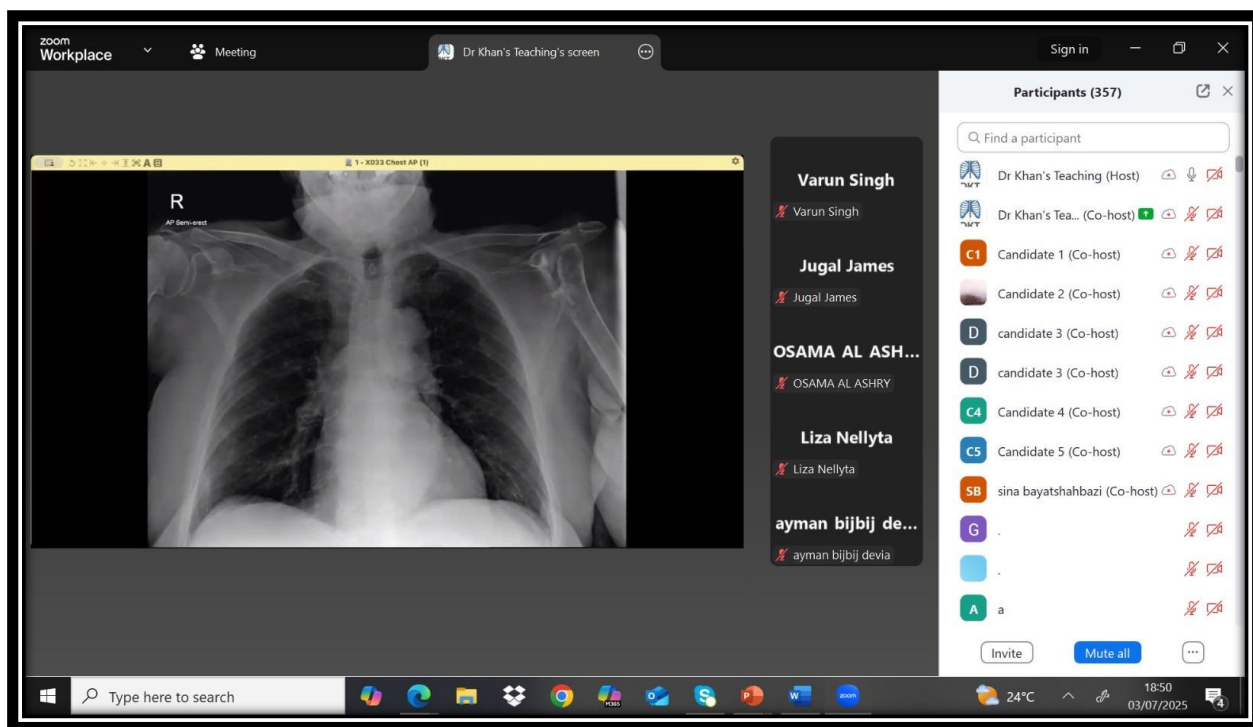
zoom Workplace

Meeting

Dr Khan's Teaching's screen

Sign in

1 - X033 Chest AP (1)

R

AP Semi-erect

Varun Singh

Varun Singh

Jugal James

Jugal James

OSAMA AL ASH...

OSAMA AL ASHRY

Liza Nellyta

Liza Nellyta

ayman bijbij de...

ayman bijbij devia

Participants (357)

Find a participant

Dr Khan's Teaching (Host)

Dr Khan's Tea... (Co-host)

C1 Candidate 1 (Co-host)

Candidate 2 (Co-host)

D candidate 3 (Co-host)

D candidate 3 (Co-host)

C4 Candidate 4 (Co-host)

C5 Candidate 5 (Co-host)

SB sina bayatshahbazi (Co-host)

G .

.

A a

Invite

Mute all

Type here to search

M365

zoom

24°C

18:50
03/07/2025

4